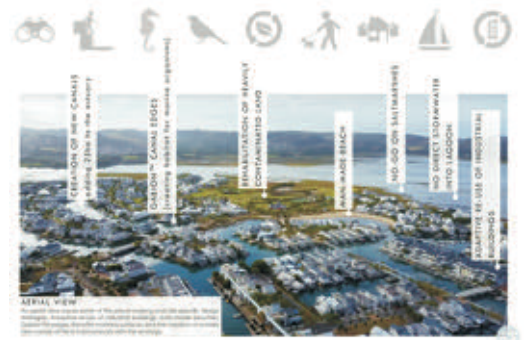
CREATION OF NEW CANALS
adding 20ha to the estuary

ENVIROFIX™ CANAL EDGES
(creating habitats for marine organisms)

REHABILITATION OF HEAVILY CONTAMINATED LAND

MAN-MADE BEACH

NO-GO ON SALTMARSHES

NO DIRECT STORMWATER INTO LAGOON

ADAPTIVE RE-USE OF INDUSTRIAL BUILDINGS

AERIAL VIEW

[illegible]